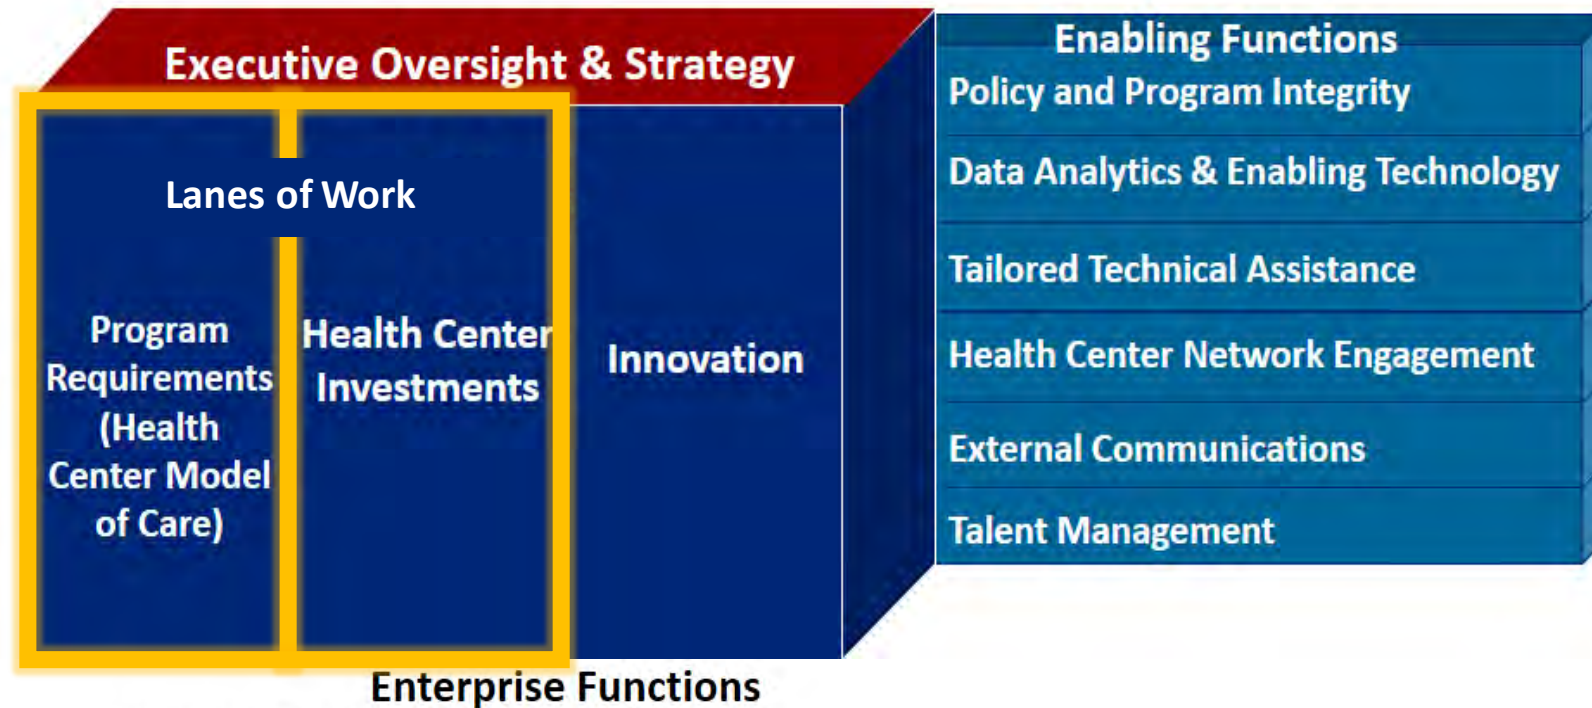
Executive Oversight & Strategy

Lanes of Work

Program Requirements (Health Center Model of Care)

Health Center Investments

Innovation

Enterprise Functions

Enabling Functions

Policy and Program Integrity

Data Analytics & Enabling Technology

Tailored Technical Assistance

Health Center Network Engagement

External Communications

Talent Management